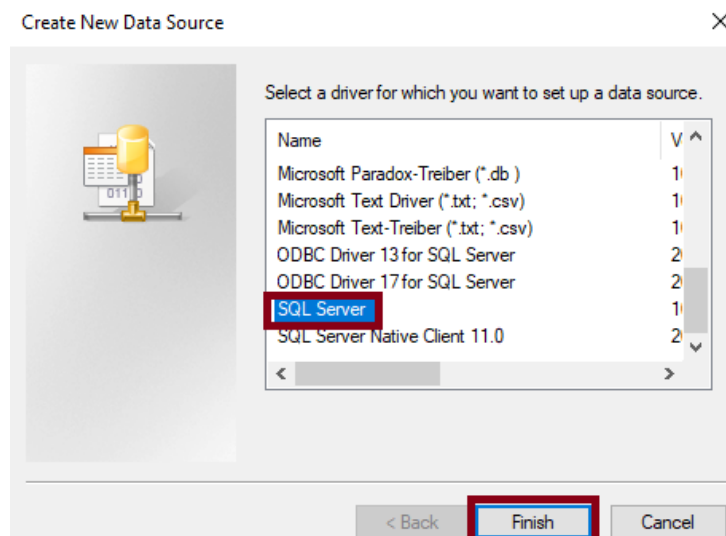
Create New Data Source

Select a driver for which you want to set up a data source.

| Name | V |
|---|---|
| Microsoft Paradox-Treiber (*.db ) | 1 |
| Microsoft Text Driver (*.txt; *.csv) | 1 |
| Microsoft Text-Treiber (*.txt; *.csv) | 1 |
| ODBC Driver 13 for SQL Server | 2 |
| ODBC Driver 17 for SQL Server | 2 |
| SQL Server | 1 |
| SQL Server Native Client 11.0 | 2 |

< Back
Finish
Cancel